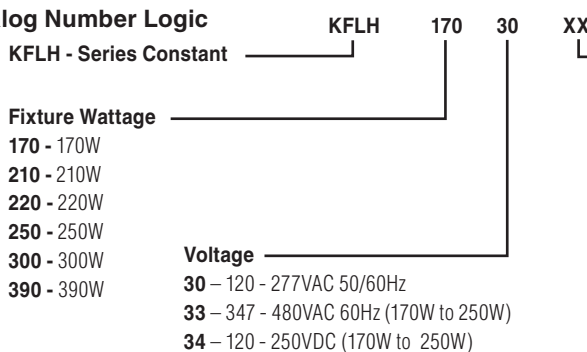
log Number Logic

KFLH 170 30 XX

KFLH - Series Constant

Fixture Wattage
170 - 170W
210 - 210W
220 - 220W
250 - 250W
300 - 300W
390 - 390W

Voltage
30 – 120 - 277VAC 50/60Hz
33 – 347 - 480VAC 60Hz (170W to 250W)
34 – 120 - 250VDC (170W to 250W)